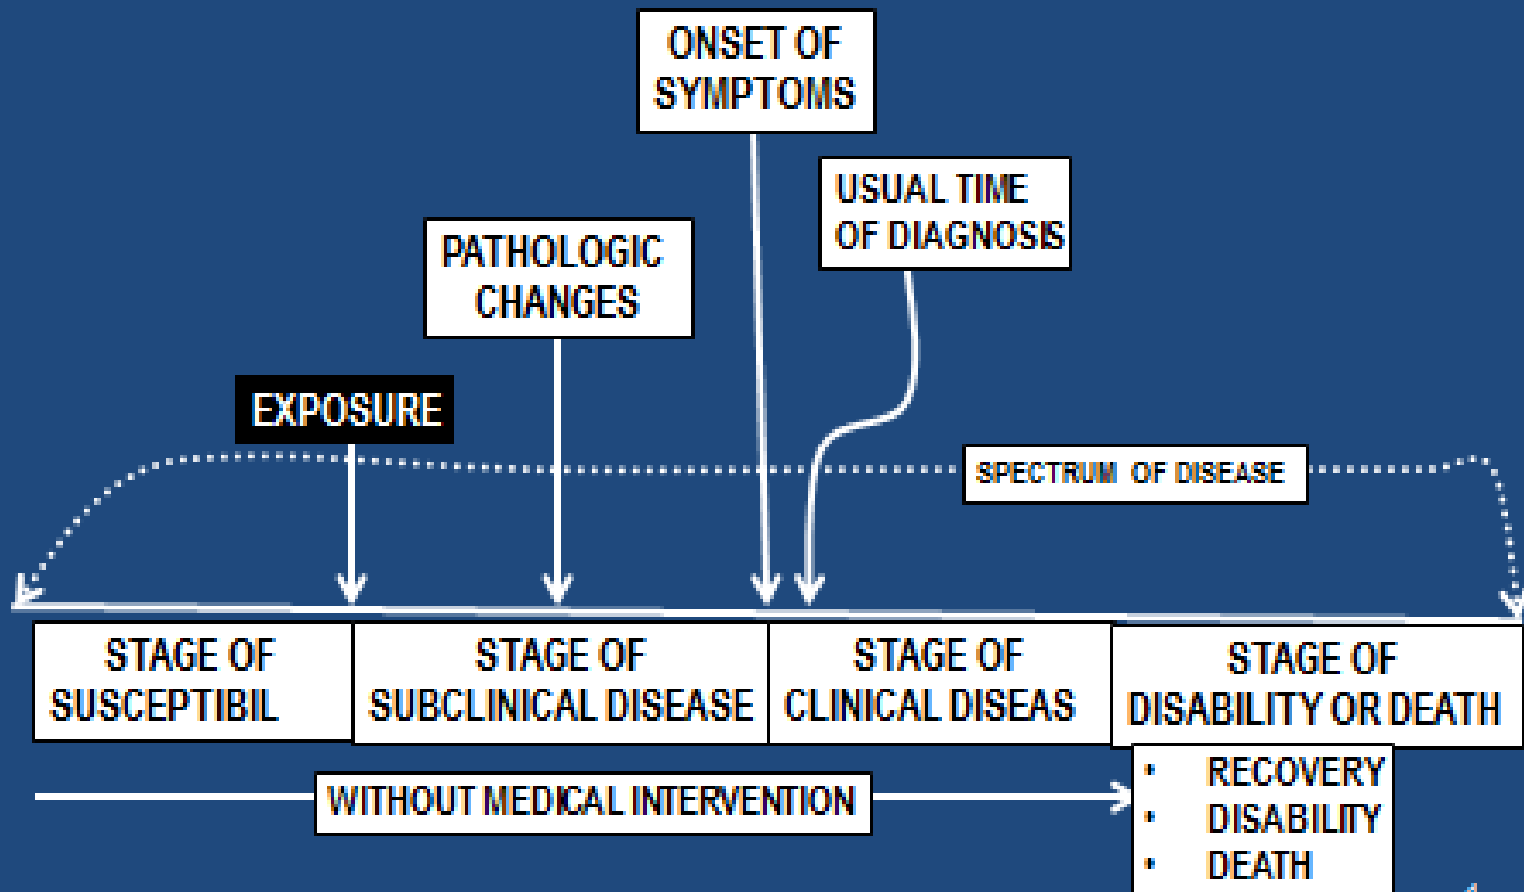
ONSET OF SYMPTOMS

USUAL TIME OF DIAGNOSIS

PATHOLOGIC CHANGES

EXPOSURE

SPECTRUM OF DISEASE

STAGE OF SUSCEPTIBIL

STAGE OF SUBCLINICAL DISEASE

STAGE OF CLINICAL DISEAS

STAGE OF DISABILITY OR DEATH

WITHOUT MEDICAL INTERVENTION

- RECOVERY
- DISABILITY
- DEATH